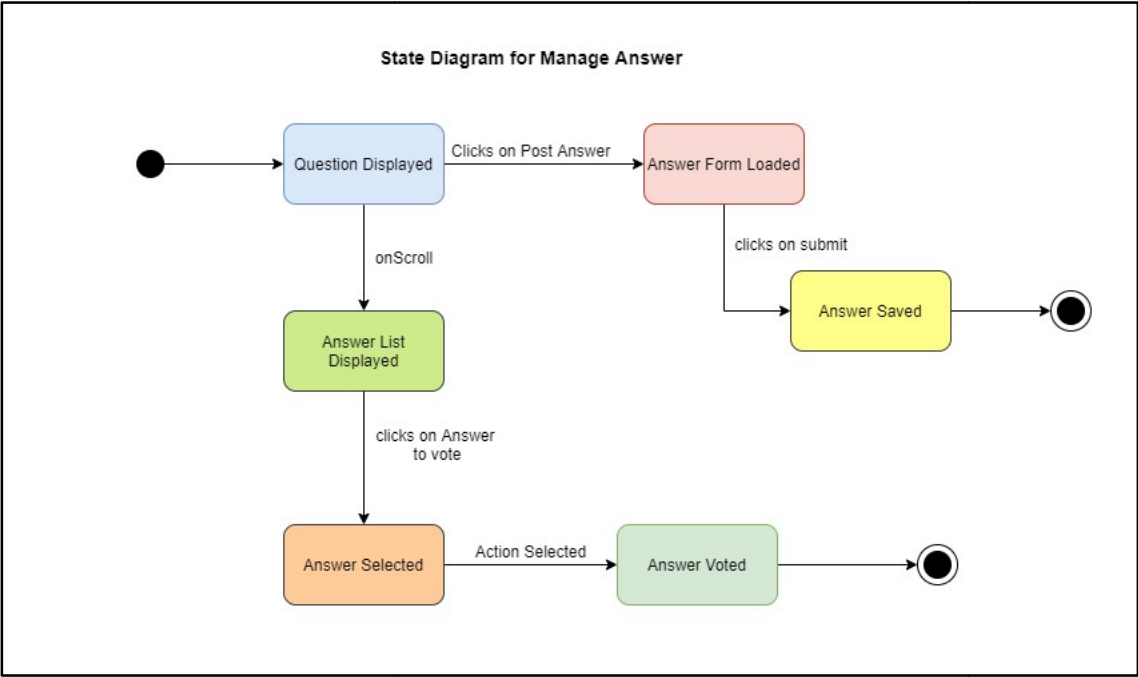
State Diagram for Manage Answer

Question Displayed

Clicks on Post Answer

Answer Form Loaded

clicks on submit

Answer Saved

onScroll

Answer List Displayed

clicks on Answer to vote

Answer Selected

Action Selected

Answer Voted